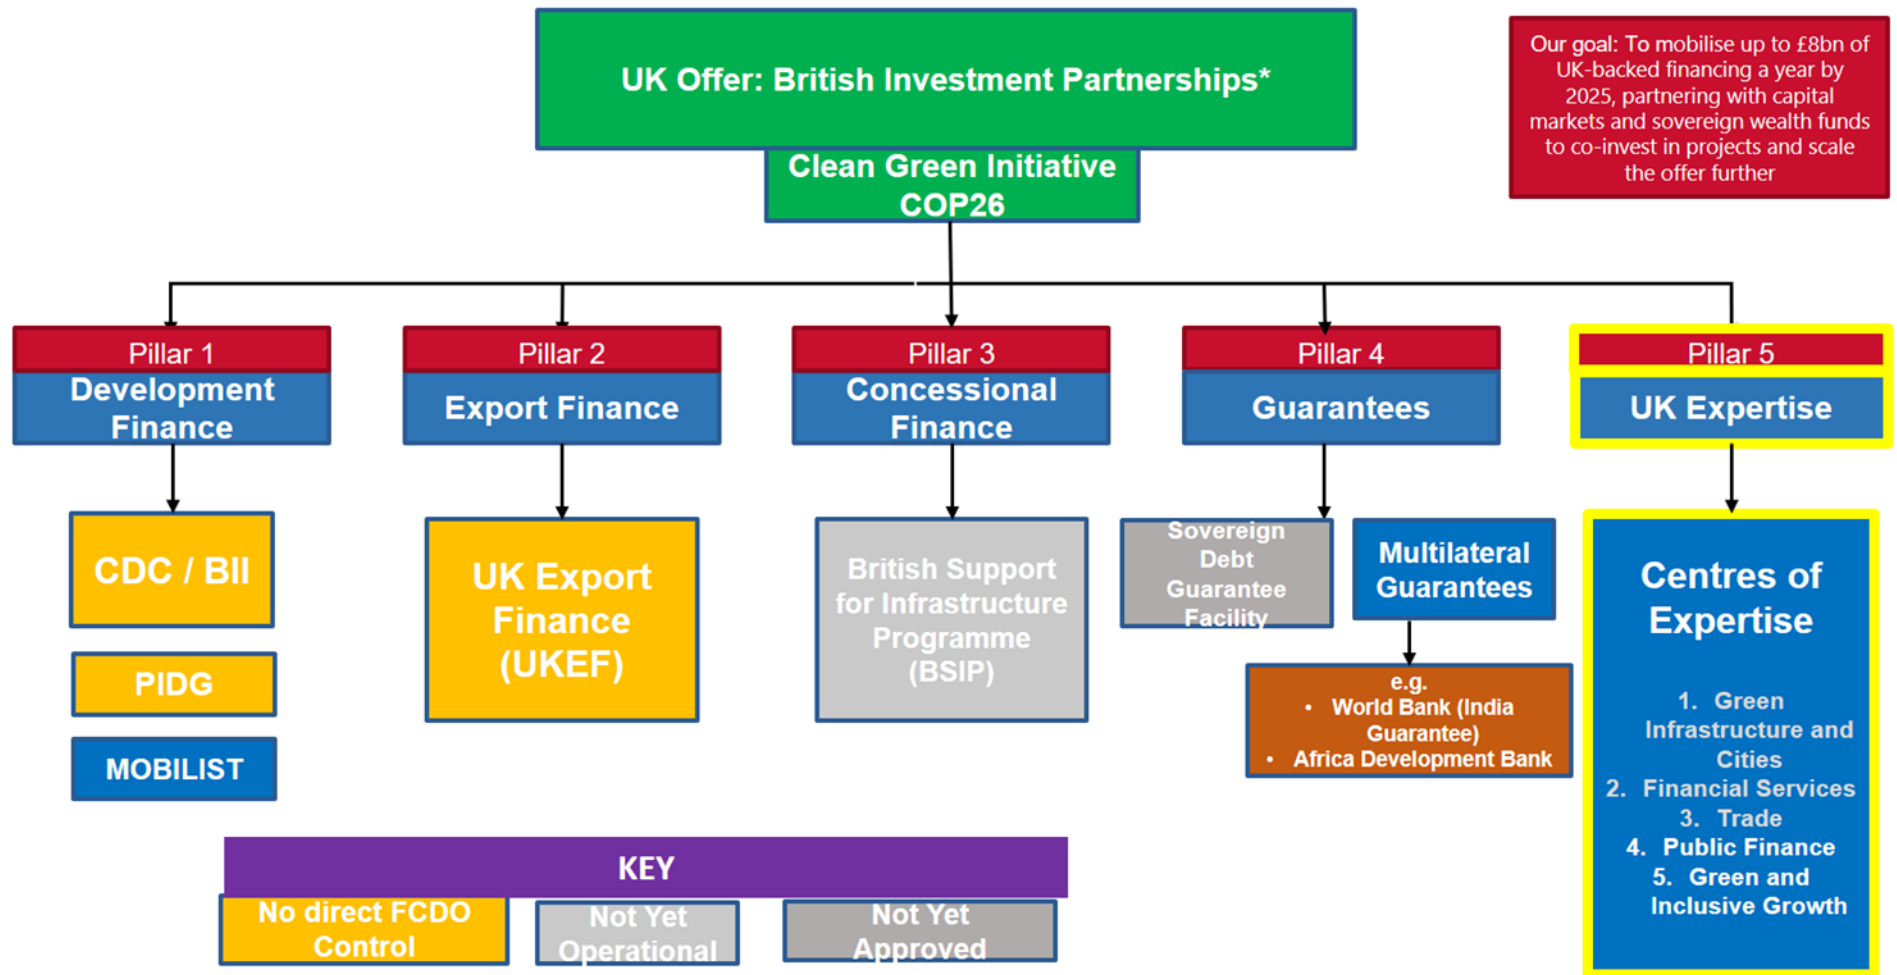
UK Offer: British Investment Partnerships*

Clean Green Initiative COP26

Our goal: To mobilise up to £8bn of UK-backed financing a year by 2025, partnering with capital markets and sovereign wealth funds to co-invest in projects and scale the offer further

Pillar 1
Development Finance

CDC / BII

PIDG

MOBILIST

Pillar 2
Export Finance

UK Export Finance (UKEF)

Pillar 3
Concessional Finance

British Support for Infrastructure Programme (BSIP)

Pillar 4
Guarantees

Sovereign Debt Guarantee Facility

Multilateral Guarantees

e.g.
• World Bank (India Guarantee)
• Africa Development Bank

Pillar 5
UK Expertise

Centres of Expertise

1. Green Infrastructure and Cities
2. Financial Services
3. Trade
4. Public Finance
5. Green and Inclusive Growth

KEY
No direct FCDO Control
Not Yet Operational
Not Yet Approved